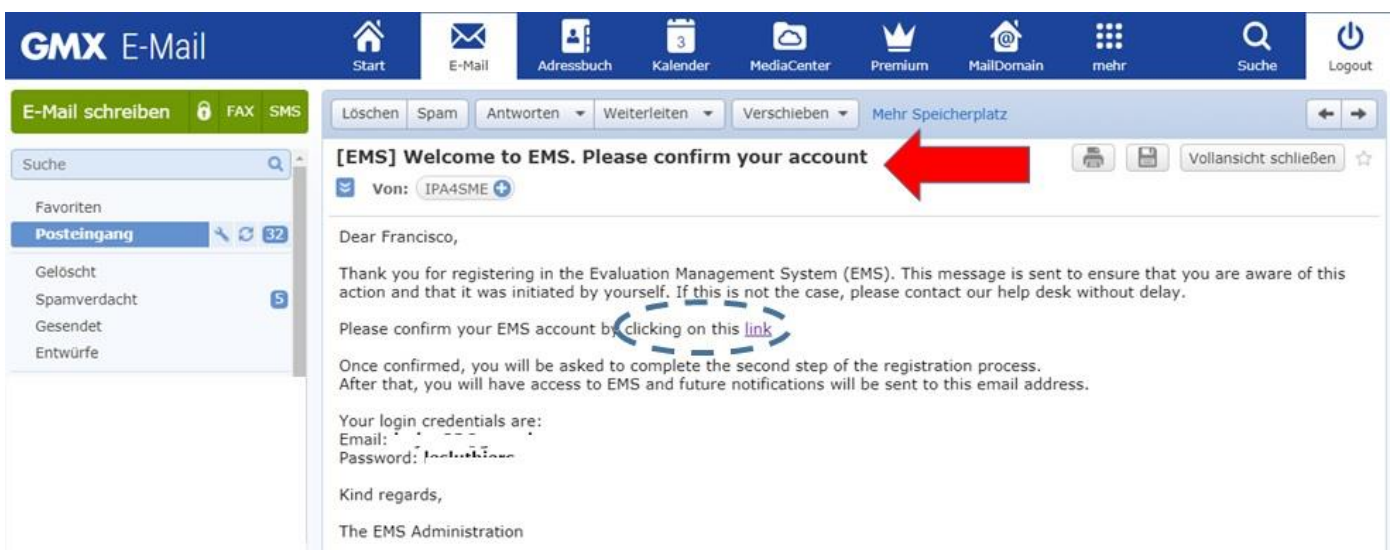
GMX E-Mail

Start E-Mail Adressbuch 3 Kalender MediaCenter Premium MailDomain mehr Suche Logout

E-Mail schreiben FAX SMS

Löschen Spam Antworten Weiterleiten Verschieben Mehr Speicherplatz

Suche

Favoriten
Posteingang 32
Gelöscht
Spamverdacht 5
Gesendet
Entwürfe

[EMS] Welcome to EMS. Please confirm your account

Vollansicht schließen

Von: IPA4SME

Dear Francisco,

Thank you for registering in the Evaluation Management System (EMS). This message is sent to ensure that you are aware of this action and that it was initiated by yourself. If this is not the case, please contact our help desk without delay.

Please confirm your EMS account by clicking on this link

Once confirmed, you will be asked to complete the second step of the registration process.
After that, you will have access to EMS and future notifications will be sent to this email address.

Your login credentials are:
Email: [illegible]
Password: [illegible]

Kind regards,

The EMS Administration